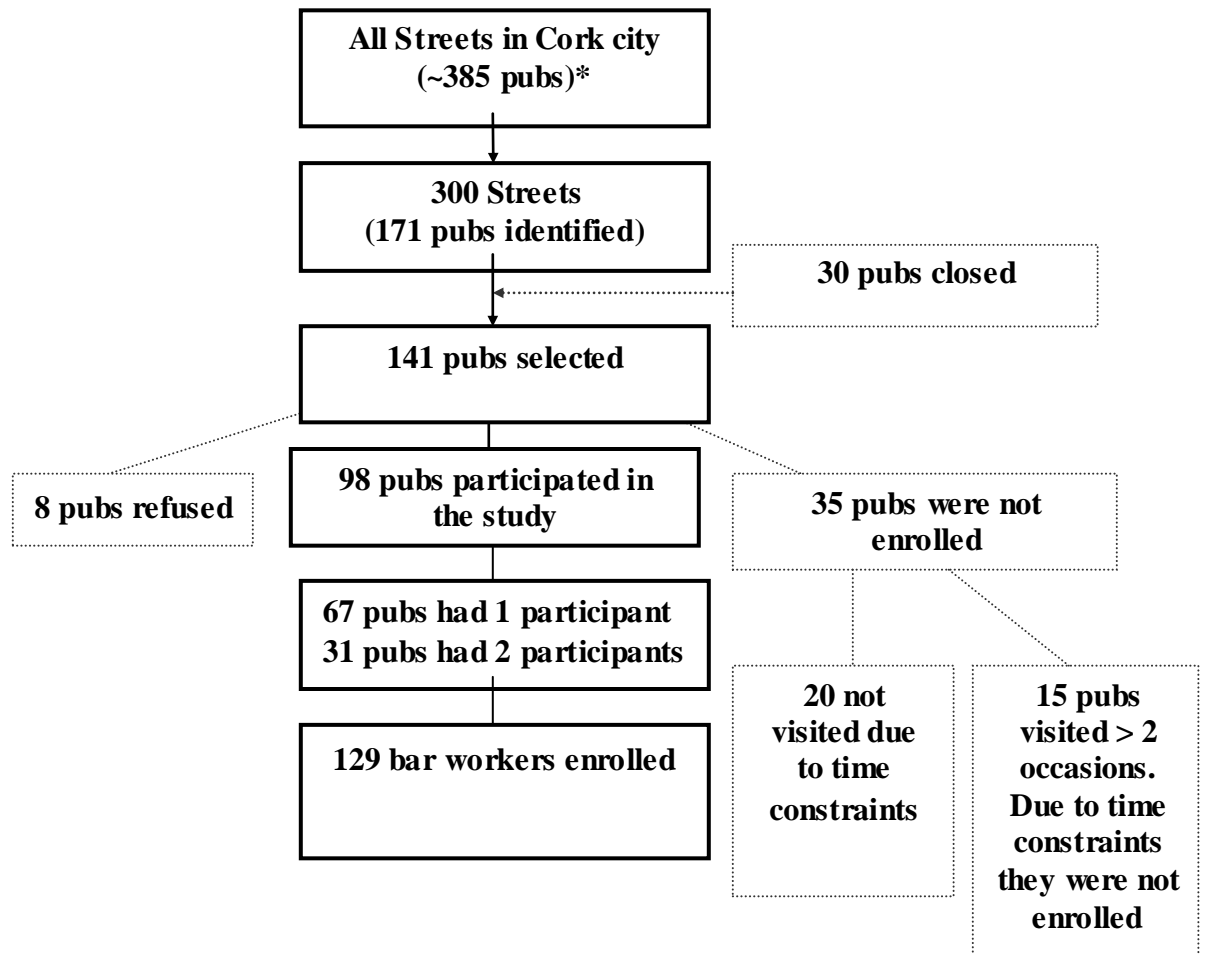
All Streets in Cork city (~385 pubs)*

300 Streets (171 pubs identified)

30 pubs closed

141 pubs selected

8 pubs refused

98 pubs participated in the study

35 pubs were not enrolled

67 pubs had 1 participant
31 pubs had 2 participants

20 not visited due to time constraints

15 pubs visited > 2 occasions. Due to time constraints they were not enrolled

129 bar workers enrolled